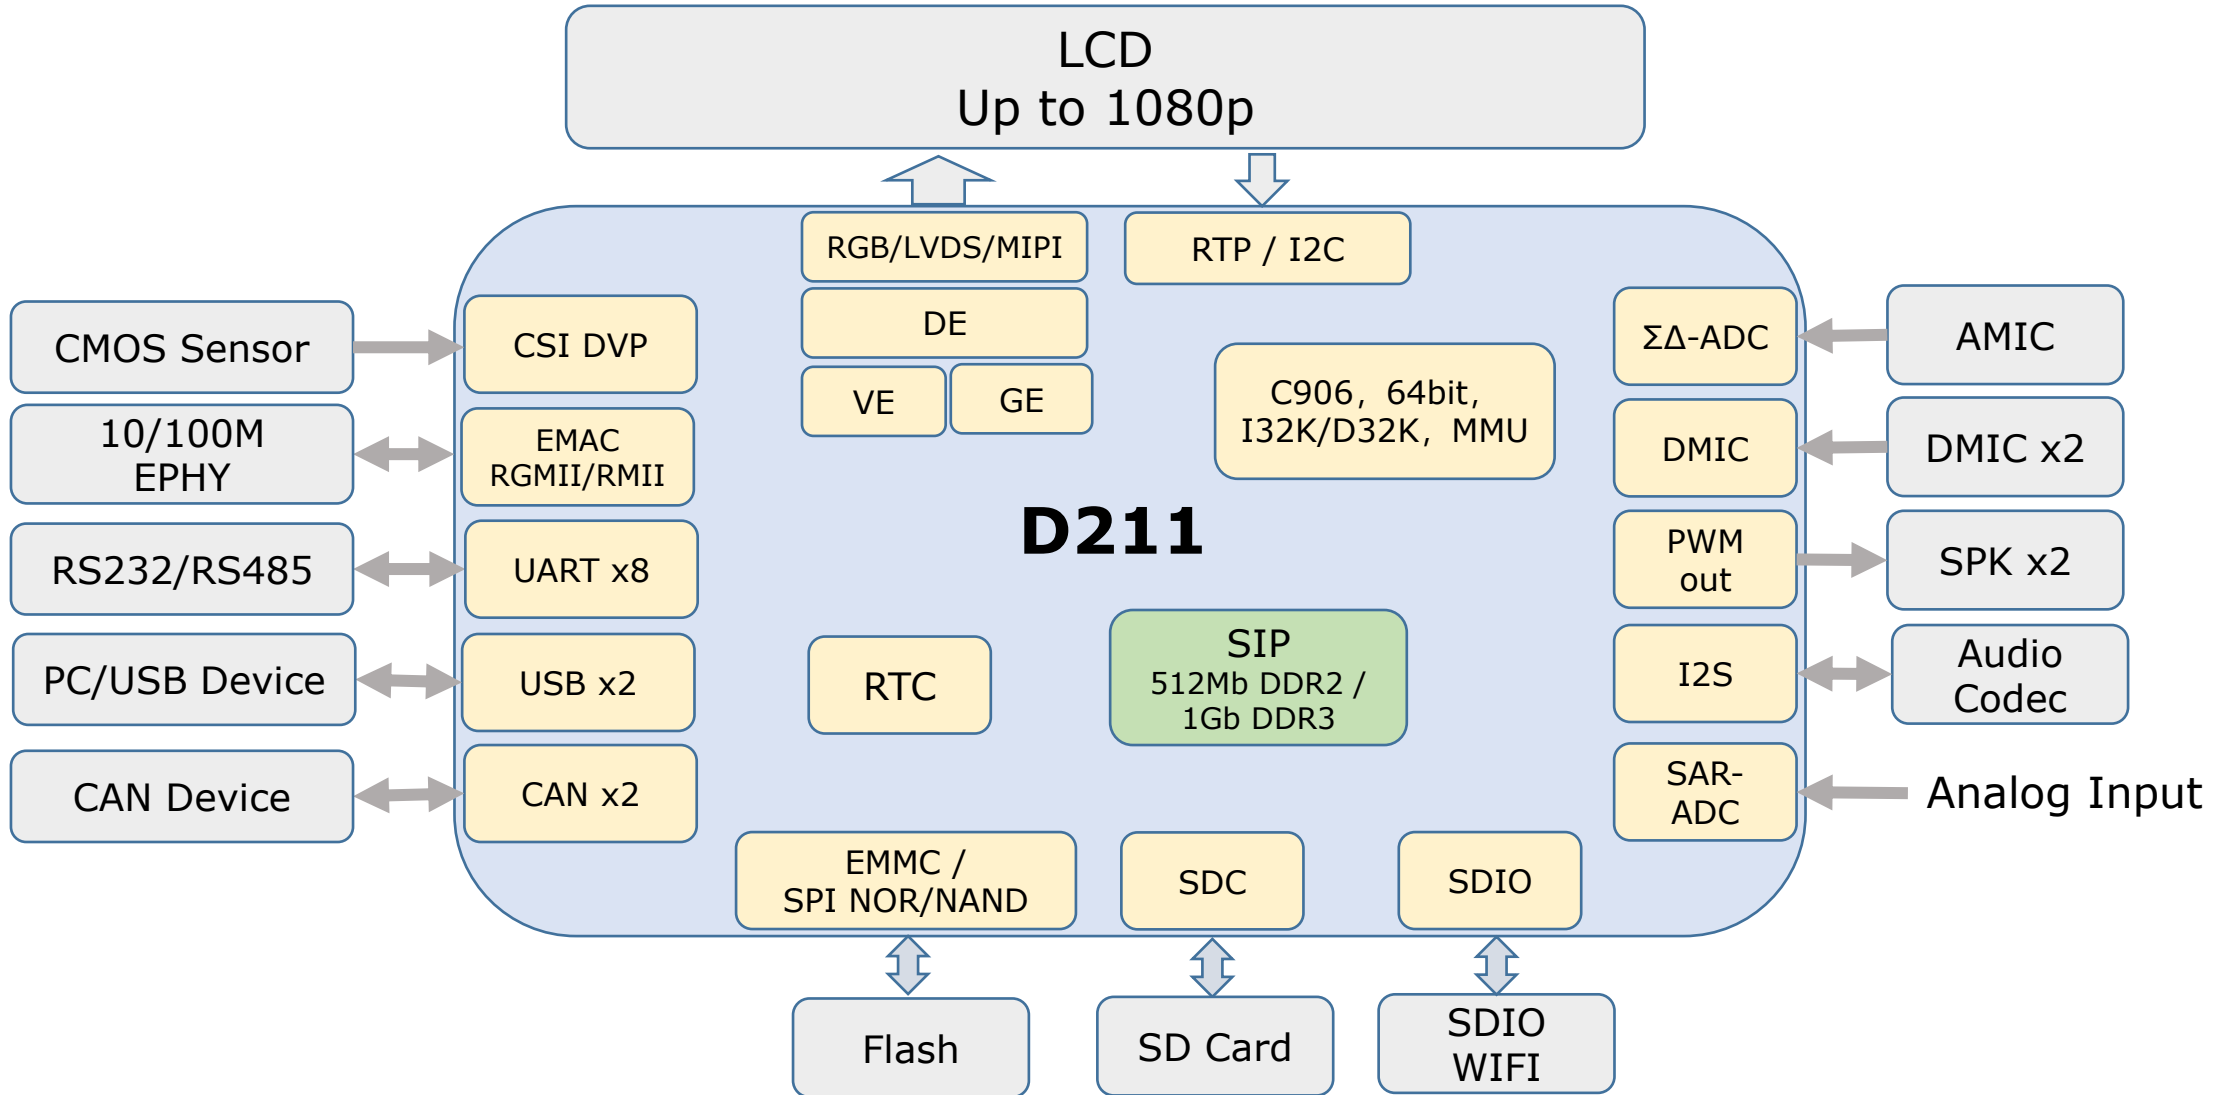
LCD
Up to 1080p

RGB/LVDS/MIPI

RTP / I2C

CMOS Sensor

CSI DVP

DE

VE

GE

C906，64bit，I32K/D32K，MMU

ΣΔ-ADC

AMIC

10/100M EPHY

EMAC RGMII/RMII

DMIC

DMIC x2

D211

RS232/RS485

UART x8

PWM out

SPK x2

PC/USB Device

USB x2

RTC

SIP
512Mb DDR2 / 1Gb DDR3

I2S

Audio Codec

CAN Device

CAN x2

SAR-ADC

Analog Input

EMMC / SPI NOR/NAND

SDC

SDIO

Flash

SD Card

SDIO WIFI